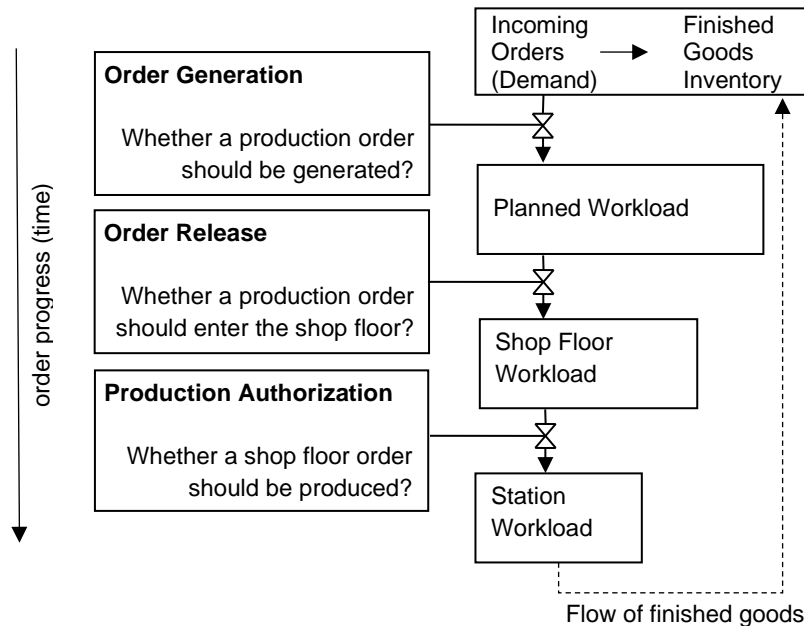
order progress (time)

Incoming Orders (Demand)

Finished Goods Inventory

Order Generation

Whether a production order should be generated?

Planned Workload

Order Release

Whether a production order should enter the shop floor?

Shop Floor Workload

Production Authorization

Whether a shop floor order should be produced?

Station Workload

Flow of finished goods